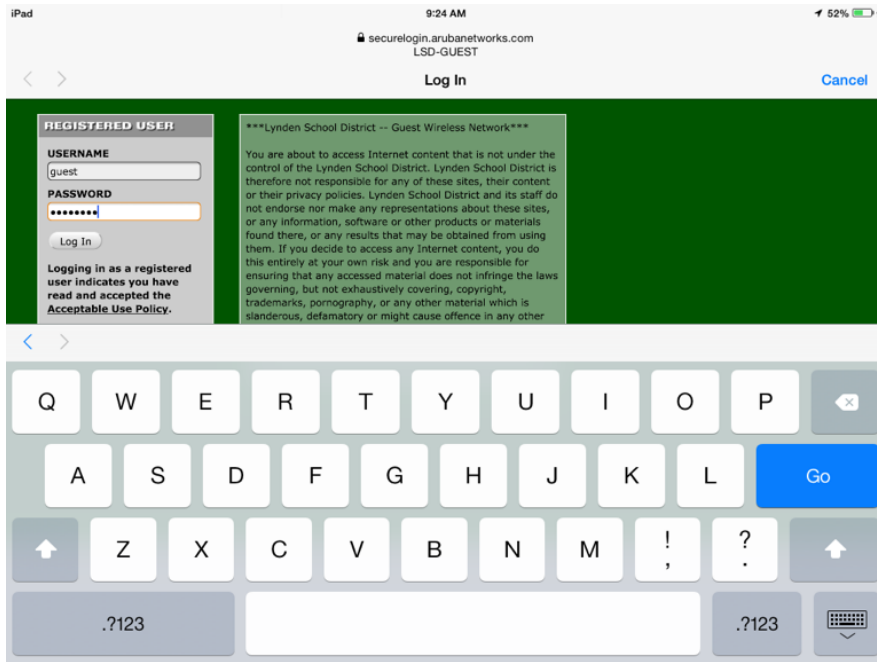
iPad
9:24 AM
52%
securelogin.arubanetworks.com
LSD-GUEST
Log In
Cancel

REGISTERED USER
USERNAME
guest
PASSWORD
••••••••
Log In

Logging in as a registered user indicates you have read and accepted the Acceptable Use Policy.

***Lynden School District -- Guest Wireless Network***

You are about to access Internet content that is not under the control of the Lynden School District. Lynden School District is therefore not responsible for any of these sites, their content or their privacy policies. Lynden School District and its staff do not endorse nor make any representations about these sites, or any information, software or other products or materials found there, or any results that may be obtained from using them. If you decide to access any Internet content, you do this entirely at your own risk and you are responsible for ensuring that any accessed material does not infringe the laws governing, but not exhaustively covering, copyright, trademarks, pornography, or any other material which is slanderous, defamatory or might cause offence in any other

Q W E R T Y U I O P
A S D F G H J K L Go
Z X C V B N M ! , ? .
.?123 .?123